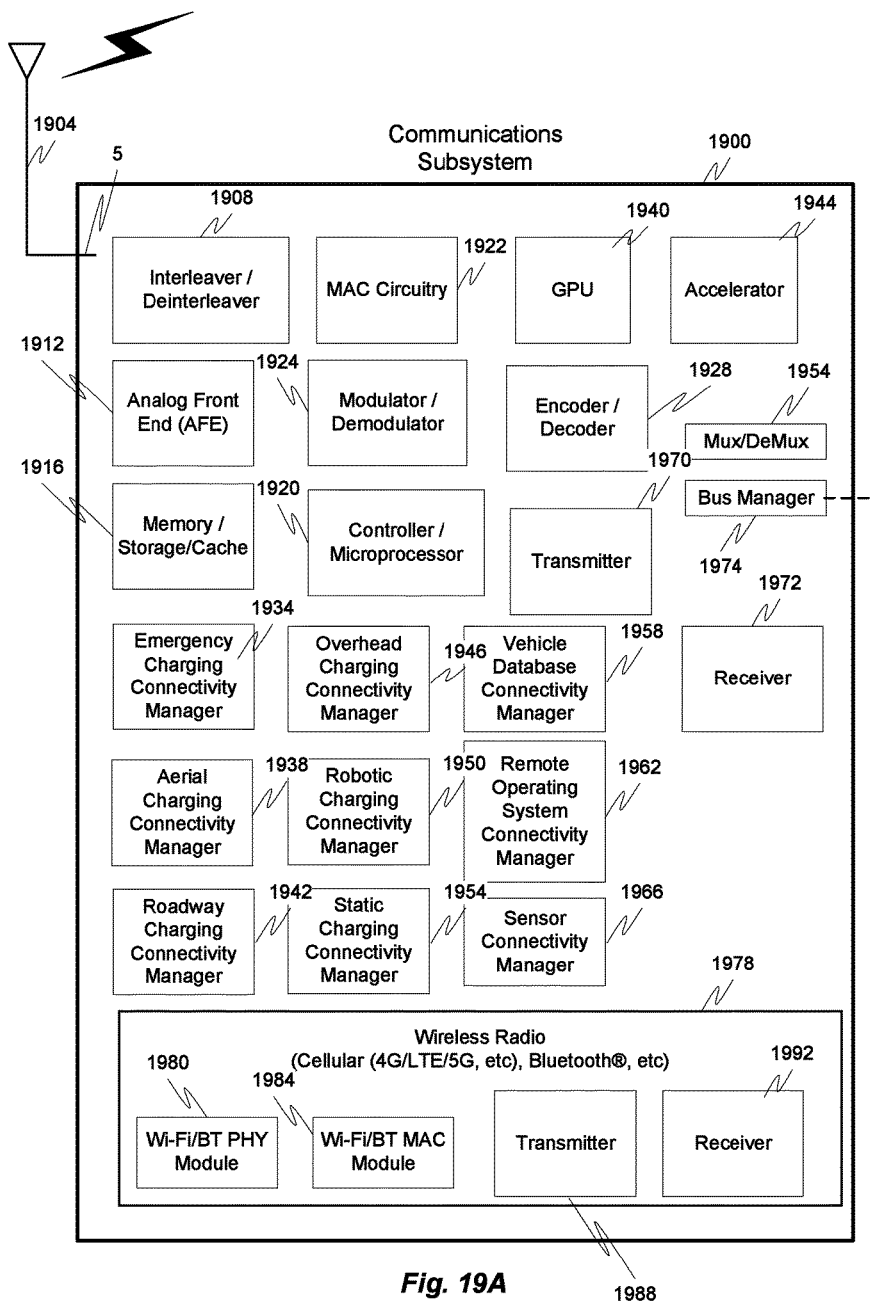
1904

5

Communications Subsystem

1900

1908

Interleaver / Deinterleaver

1922

MAC Circuitry

1940

GPU

1944

Accelerator

1912

Analog Front End (AFE)

1924

Modulator / Demodulator

1928

Encoder / Decoder

1954

Mux/DeMux

1916

Memory / Storage/Cache

1920

Controller / Microprocessor

1970

Transmitter

Bus Manager

1974

1972

1934

Emergency Charging Connectivity Manager

Overhead Charging Connectivity Manager

1946

Vehicle Database Connectivity Manager

1958

Receiver

Aerial Charging Connectivity Manager

1938

Robotic Charging Connectivity Manager

1950

Remote Operating System Connectivity Manager

1962

Roadway Charging Connectivity Manager

1942

Static Charging Connectivity Manager

1954

Sensor Connectivity Manager

1966

1978

Wireless Radio (Cellular (4G/LTE/5G, etc), Bluetooth®, etc)

1980

1984

1992

Wi-Fi/BT PHY Module

Wi-Fi/BT MAC Module

Transmitter

Receiver

Fig. 19A

1988